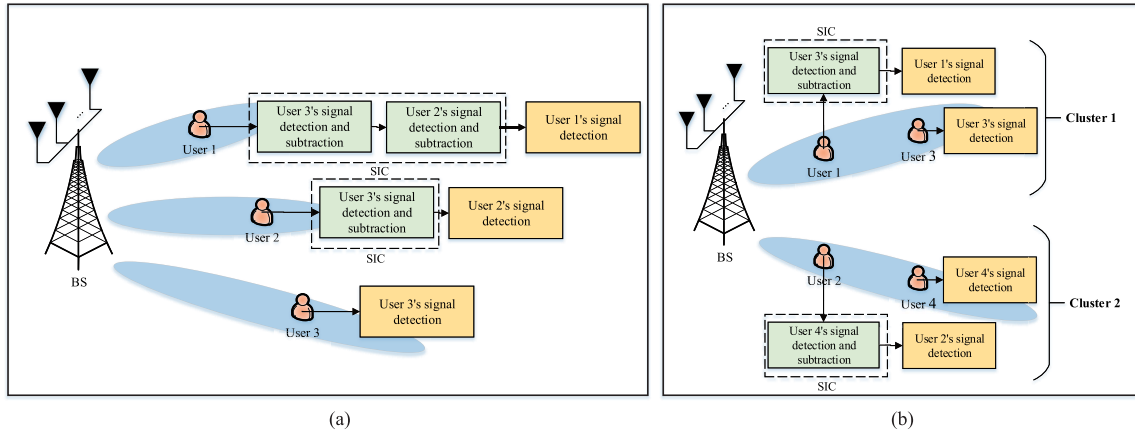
BS

User 1

User 3's signal detection and subtraction

User 2's signal detection and subtraction

User 1's signal detection

SIC

User 2

User 3's signal detection and subtraction

User 2's signal detection

SIC

User 3

User 3's signal detection

(a)

SIC

User 3's signal detection and subtraction

User 1's signal detection

BS

User 1

User 3

User 3's signal detection

Cluster 1

User 2

User 4

User 4's signal detection

Cluster 2

User 4's signal detection and subtraction

User 2's signal detection

SIC

(b)